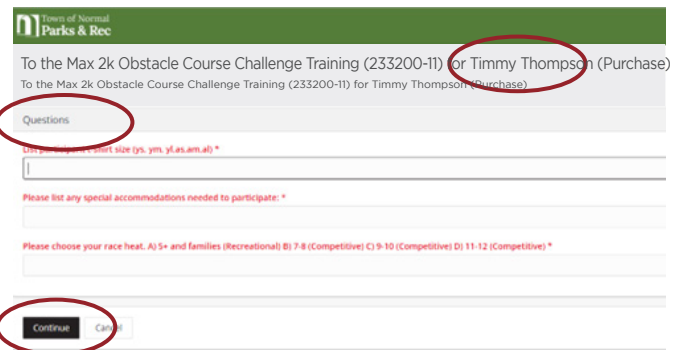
Town of Normal
Parks & Rec

To the Max 2k Obstacle Course Challenge Training (233200-11) for Timmy Thompson (Purchase)

To the Max 2k Obstacle Course Challenge Training (233200-11) for Timmy Thompson (Purchase)

Questions

List participant's shirt size (ys, ym, yl,as,am,al) *

Please list any special accommodations needed to participate: *

Please choose your race heat. A) 5+ and families (Recreational) B) 7-8 (Competitive) C) 9-10 (Competitive) D) 11-12 (Competitive) *

Continue Cancel